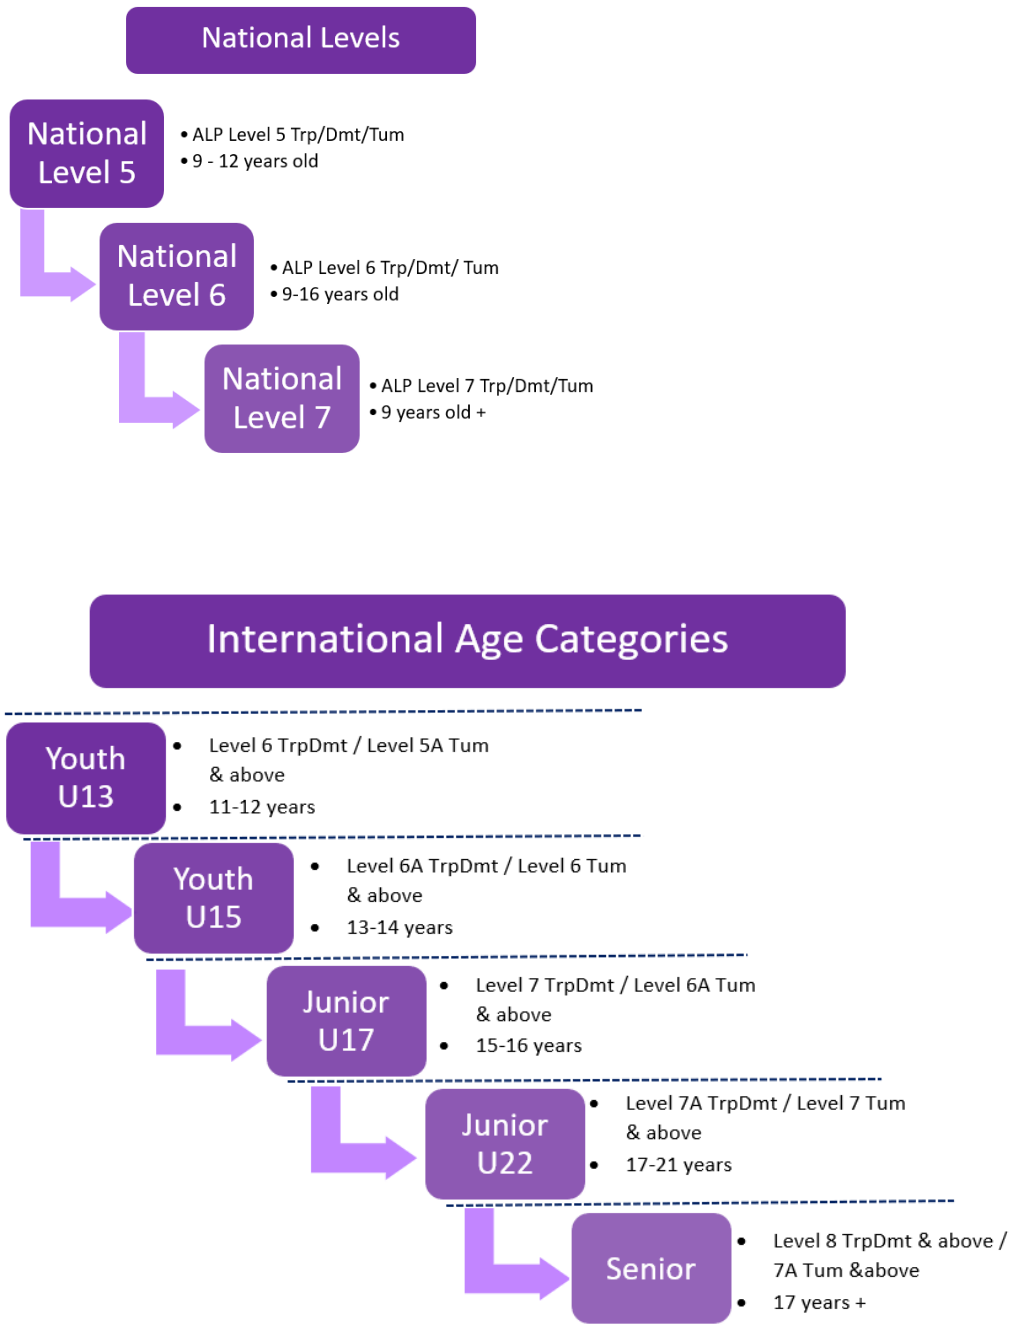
National Levels

National Level 5

- ALP Level 5 Trp/Dmt/Tum
- 9 - 12 years old

National Level 6

- ALP Level 6 Trp/Dmt/ Tum
- 9-16 years old

National Level 7

- ALP Level 7 Trp/Dmt/Tum
- 9 years old +

International Age Categories

Youth U13

- Level 6 TrpDmt / Level 5A Tum & above
- 11-12 years

Youth U15

- Level 6A TrpDmt / Level 6 Tum & above
- 13-14 years

Junior U17

- Level 7 TrpDmt / Level 6A Tum & above
- 15-16 years

Junior U22

- Level 7A TrpDmt / Level 7 Tum & above
- 17-21 years

Senior

- Level 8 TrpDmt & above / 7A Tum &above
- 17 years +